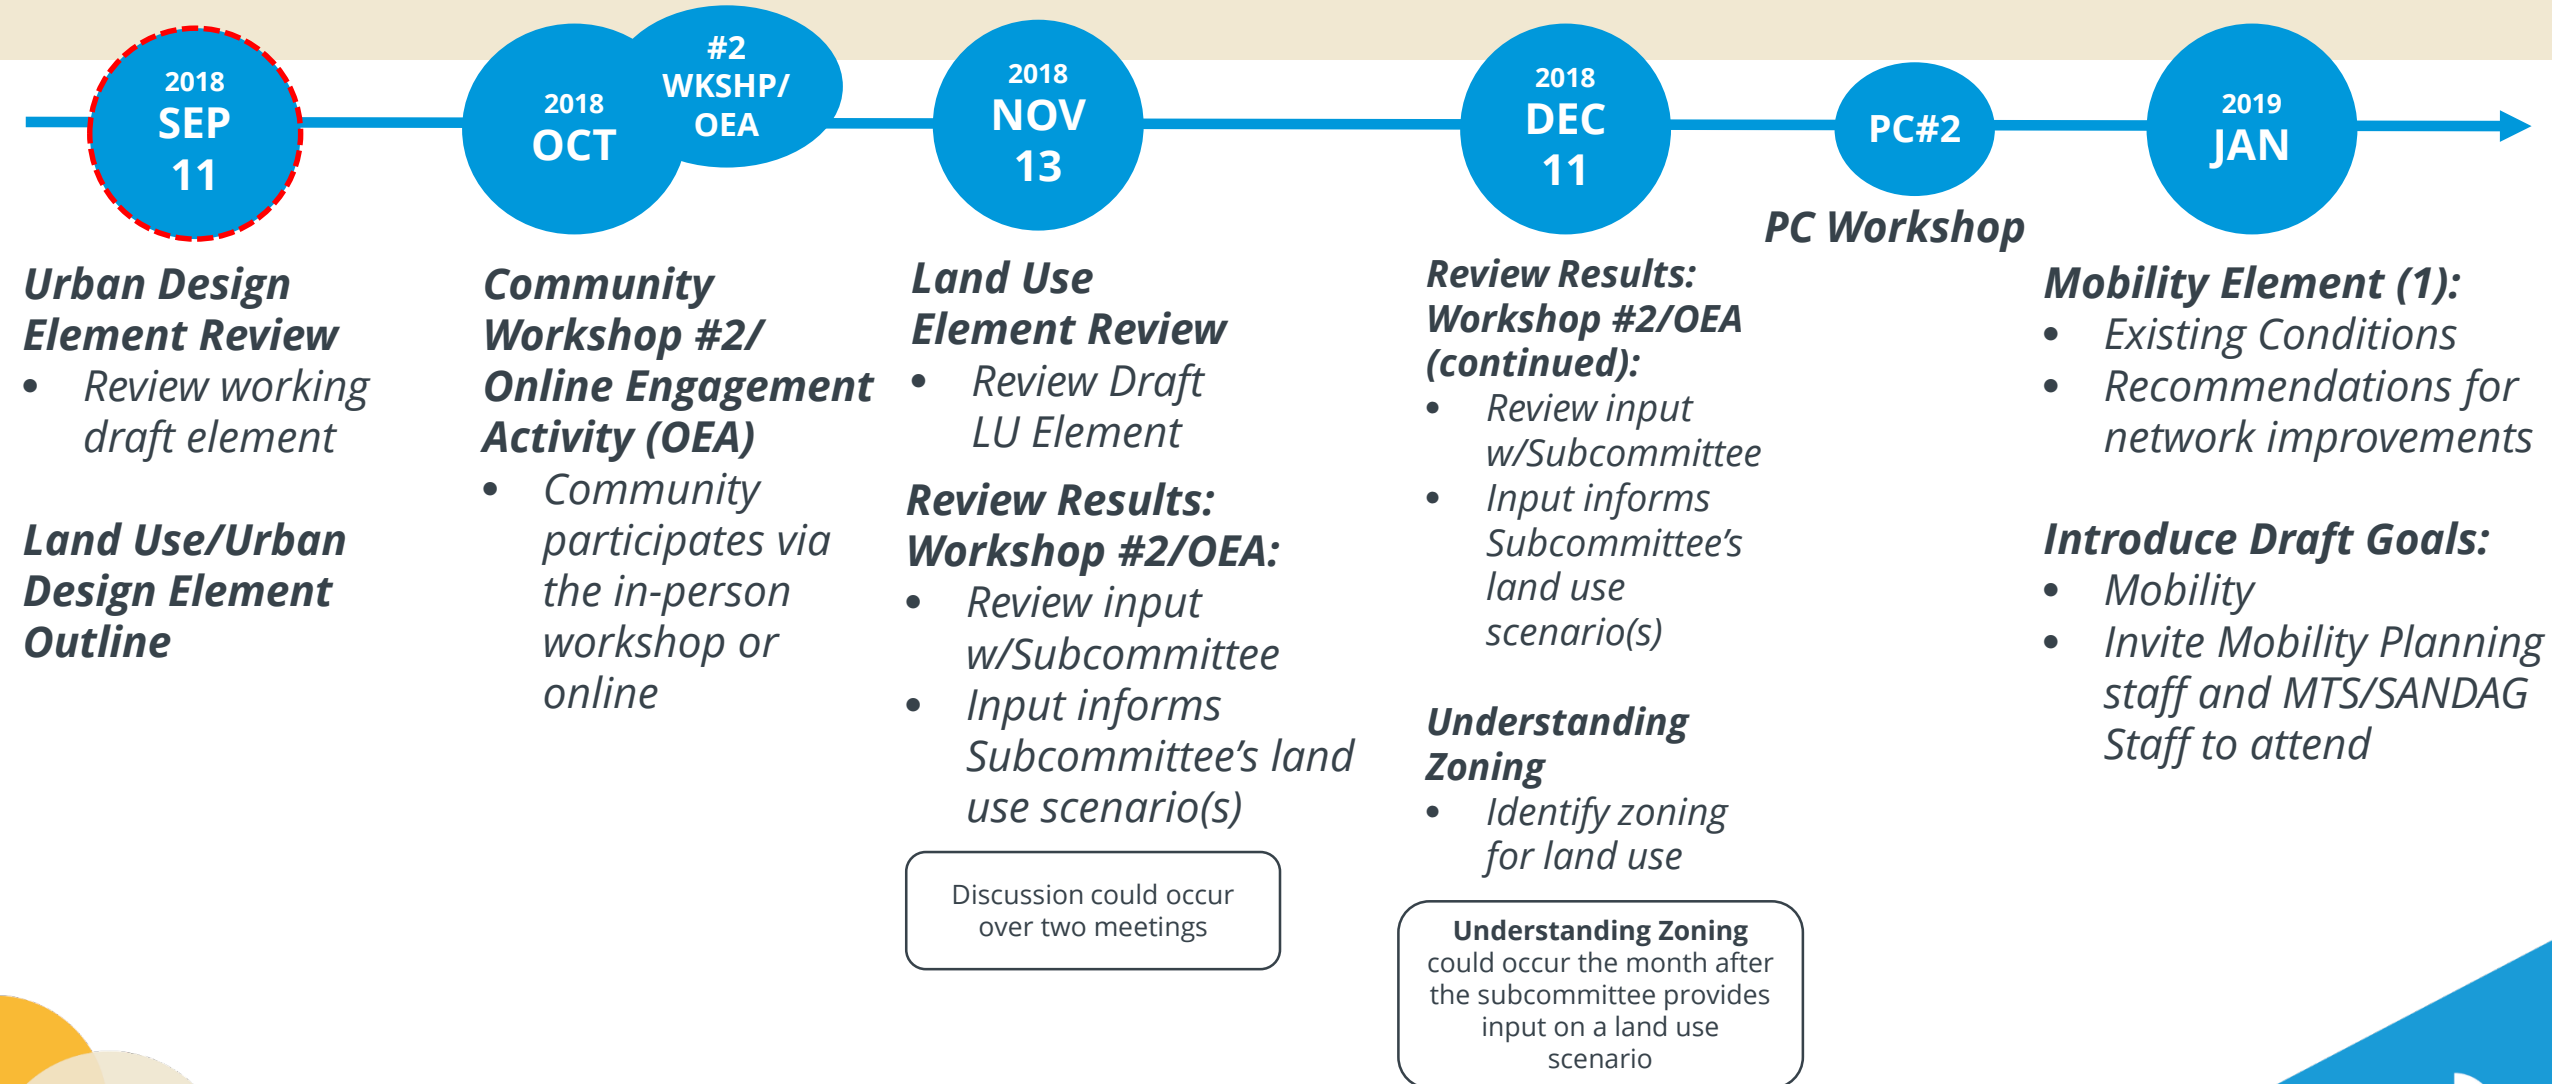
2018
SEP
11

2018
OCT

#2
WKSHP/
OEA

2018
NOV
13

2018
DEC
11

PC#2

2019
JAN

Urban Design Element Review
• Review working draft element

Land Use/Urban Design Element Outline

Community Workshop #2/ Online Engagement Activity (OEA)
• Community participates via the in-person workshop or online

Land Use Element Review
• Review Draft LU Element

Review Results: Workshop #2/OEA:
• Review input w/Subcommittee
• Input informs Subcommittee's land use scenario(s)

Discussion could occur over two meetings

Review Results: Workshop #2/OEA (continued):
• Review input w/Subcommittee
• Input informs Subcommittee's land use scenario(s)

Understanding Zoning
• Identify zoning for land use

Understanding Zoning could occur the month after the subcommittee provides input on a land use scenario

PC Workshop

Mobility Element (1):
• Existing Conditions
• Recommendations for network improvements

Introduce Draft Goals:
• Mobility
• Invite Mobility Planning staff and MTS/SANDAG Staff to attend